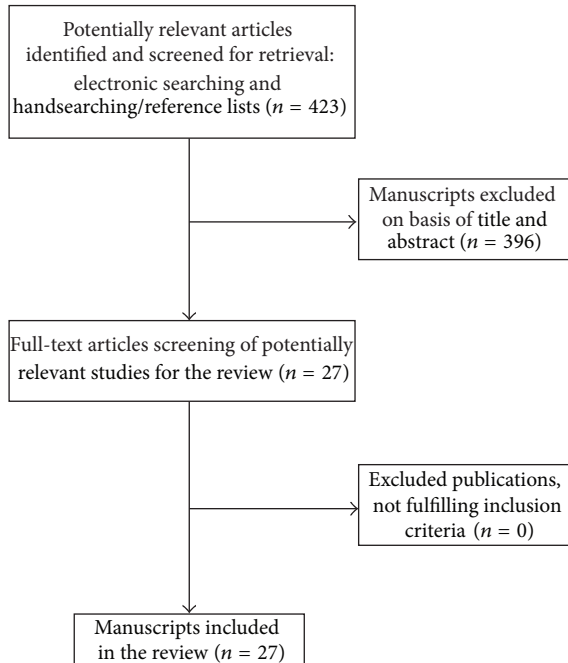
Potentially relevant articles identified and screened for retrieval: electronic searching and handsearching/reference lists ($n = 423$)

Manuscripts excluded on basis of title and abstract ($n = 396$)

Full-text articles screening of potentially relevant studies for the review ($n = 27$)

Excluded publications, not fulfilling inclusion criteria ($n = 0$)

Manuscripts included in the review ($n = 27$)